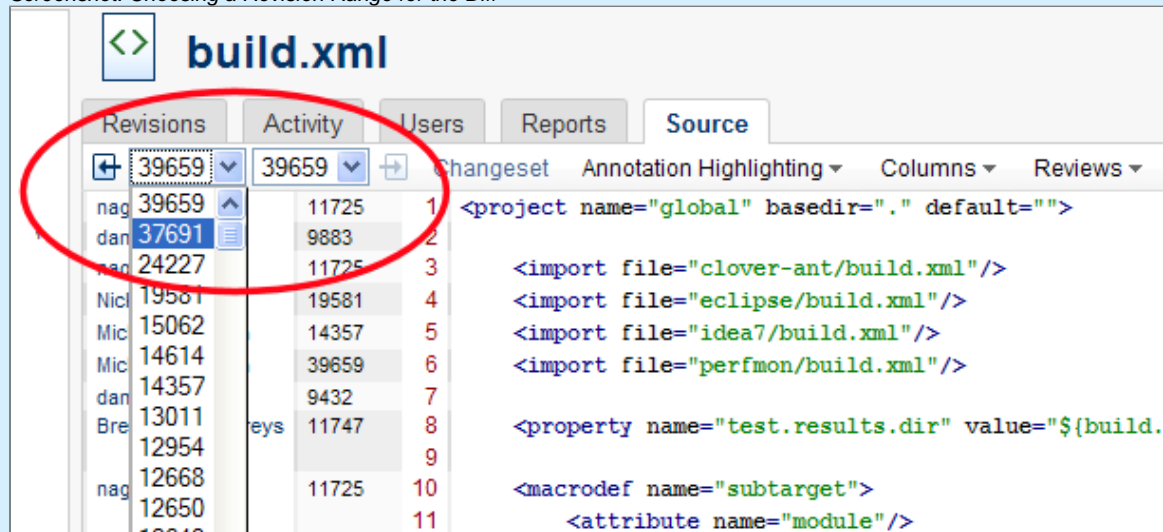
Screenshot: Choosing a Revision Range for the Diff

build.xml

Revisions Activity Users Reports Source

39659 39659 Changeset Annotation Highlighting Columns Reviews

| | | | | |
|---|---|---|---|---|
| nag | 39659 | 11725 | 1 | <project name="global" basedir="." default=""> |
| dan | 37691 | 9883 | 2 | |
| nag | 24227 | 11725 | 3 | <import file="clover-ant/build.xml"/> |
| Nicl | 19581 | 19581 | 4 | <import file="eclipse/build.xml"/> |
| Mic | 15062 | 14357 | 5 | <import file="idea7/build.xml"/> |
| Mic | 14614 | 39659 | 6 | <import file="perfmon/build.xml"/> |
| dan | 14357 | 9432 | 7 | |
| Bre | 13011 reys | 11747 | 8 | <property name="test.results.dir" value="${build. |
| | 12954 | | 9 | |
| nag | 12668 | 11725 | 10 | <macrodef name="subtarget"> |
| | 12650 | | 11 | <attribute name="module"/> |